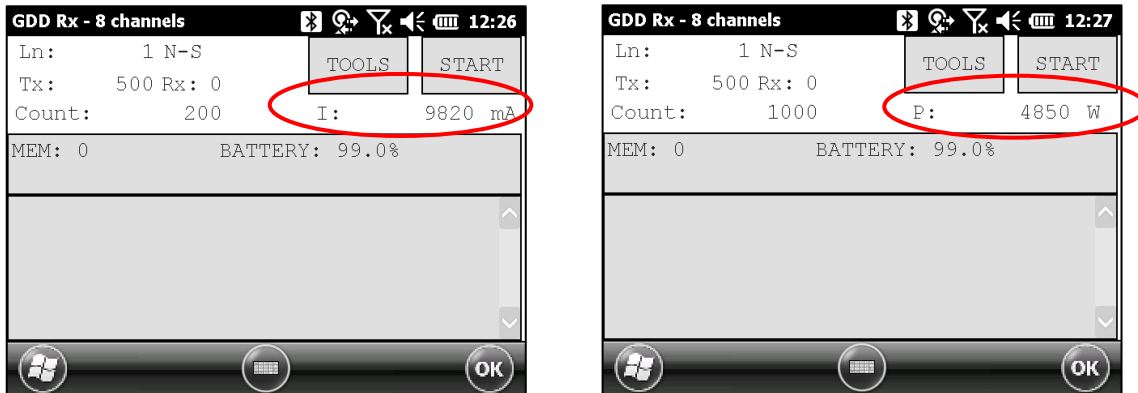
GDD Rx - 8 channels 12:26

Ln: 1 N-S
Tx: 500 Rx: 0
Count: 200

TOOLS START

I: 9820 mA

MEM: 0 BATTERY: 99.0%

OK

GDD Rx - 8 channels 12:27

Ln: 1 N-S
Tx: 500 Rx: 0
Count: 1000

TOOLS START

P: 4850 W

MEM: 0 BATTERY: 99.0%

OK